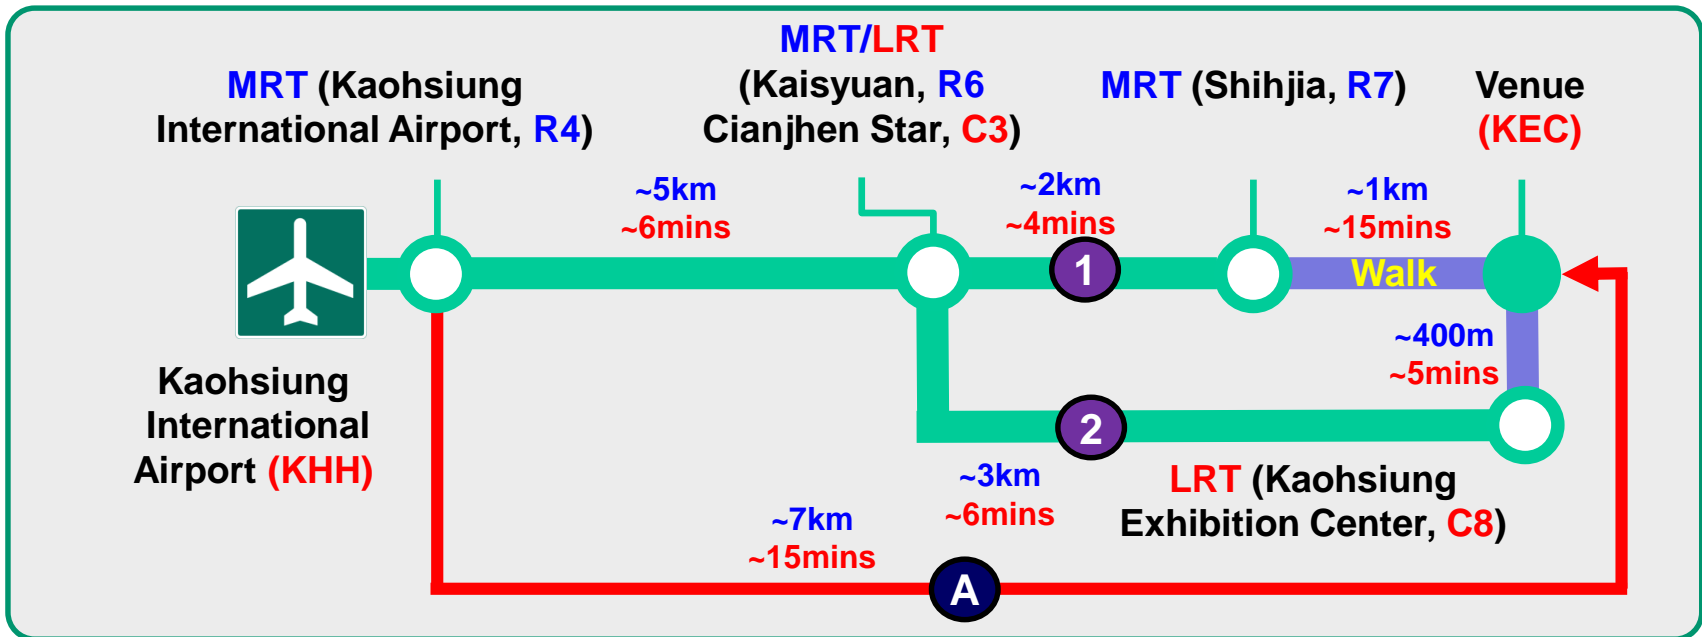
MRT (Kaohsiung International Airport, R4)

MRT/LRT (Kaisyuan, R6 Cianjhen Star, C3)

MRT (Shihjia, R7)

Venue (KEC)

~5km ~6mins

~2km ~4mins

~1km ~15mins

1

Walk

~400m ~5mins

Kaohsiung International Airport (KHH)

2

~3km ~6mins

LRT (Kaohsiung Exhibition Center, C8)

~7km ~15mins

A